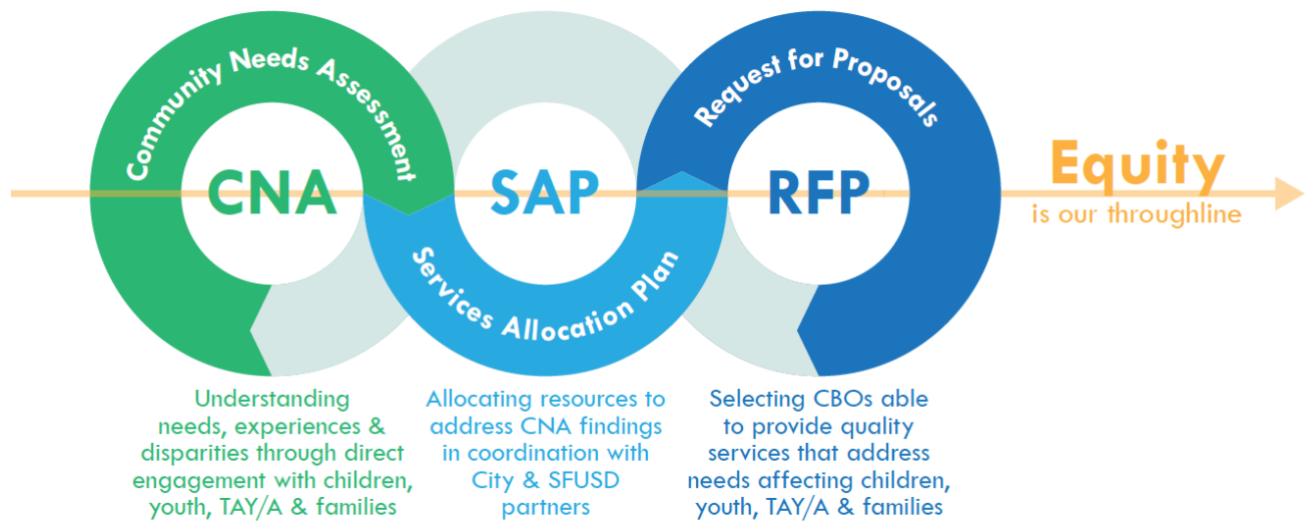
Community Needs Assessment

CNA

SAP

Services Allocation Plan

Request for Proposals

RFP

Equity
is our throughline

Understanding needs, experiences & disparities through direct engagement with children, youth, TAY/A & families

Allocating resources to address CNA findings in coordination with City & SFUSD partners

Selecting CBOs able to provide quality services that address needs affecting children, youth, TAY/A & families